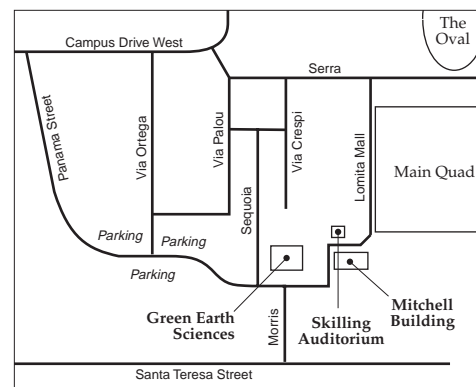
The Oval

Campus Drive West

Serra

Panama Street

Via Ortega

Via Palou

Via Crespi

Lomita Mall

Main Quad

Sequoia

Parking

Parking

Parking

Green Earth Sciences

Morris

Skilling Auditorium

Mitchell Building

Santa Teresa Street